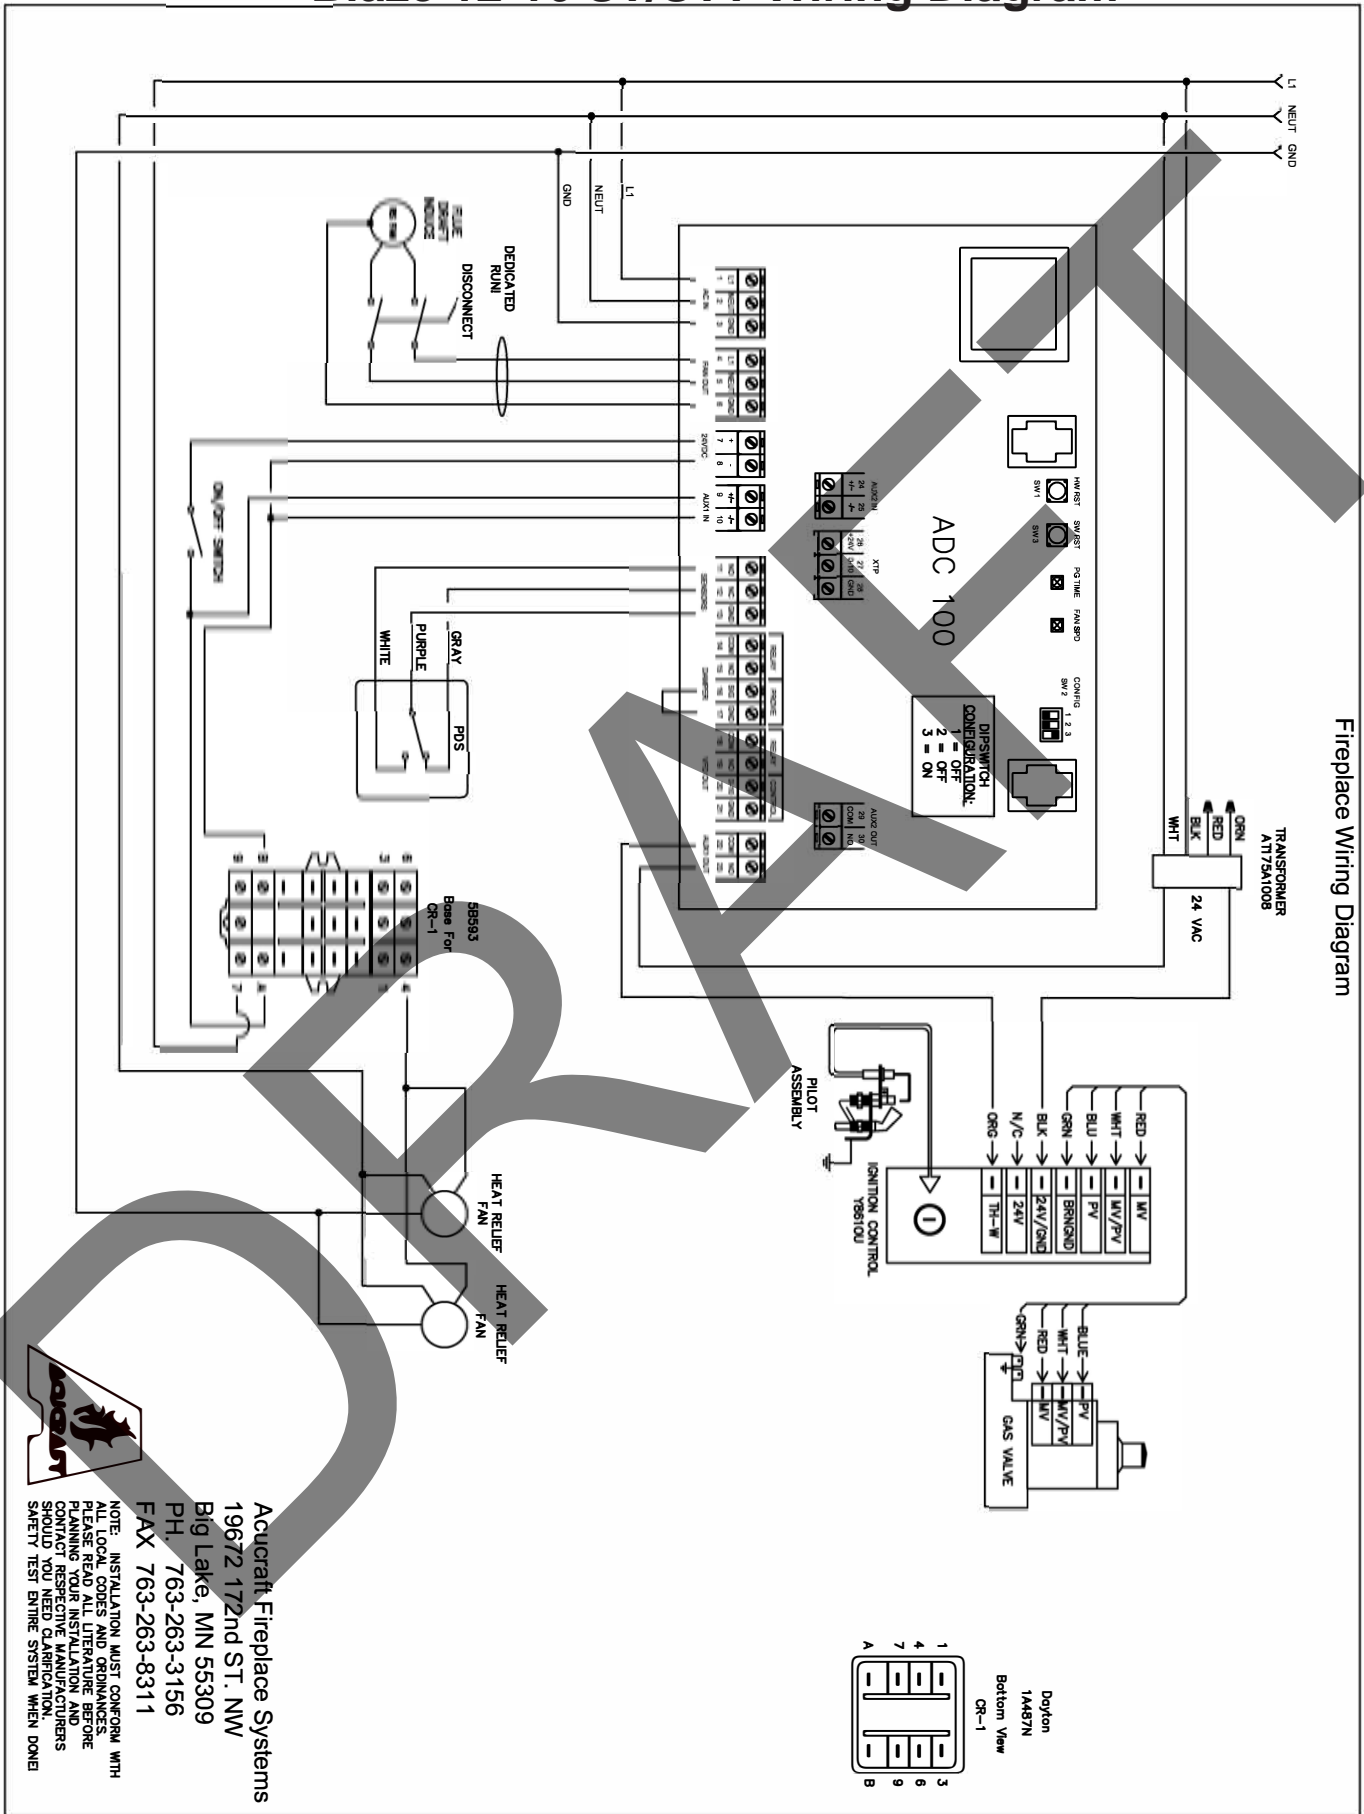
Fireplace Wiring Diagram

L1
NEUT
GND

GND
NEUT
L1

FLUE DRAFT INDUCER

DEDICATED RUN DISCONNECT

AC IN
FAN OUT
24VDC
AUX1 IN
SENSORS
DAMPER
VENT OUT
AUX3 OUT

ON/OFF SWITCH

WHITE
PURPLE
GRAY
PDS

5B593
Base For CR-1

ADC 100

HW RST SW1
SW RST SW3
PG TIME
FAN SPD
CONFIG SW 2 1 2 3

AUX2 IN
XTP
AUX2 OUT

DIPSWITCH CONFIGURATION:
1 = OFF
2 = OFF
3 = ON

TRANSFORMER AT175A1008
ORN
RED
BLK
WHT
24 VAC

PILOT ASSEMBLY

ORG
N/C
BLK
GRN
BLU
WHT
RED

TH-W
24V
24V/GND
BRNGND
PV
MV/PV
MV

IGNITION CONTROL Y8610U

BLUE
WHT
RED
GRN
PV
MV/PV
MV
GAS VALVE

HEAT RELIEF FAN
HEAT RELIEF FAN

Dayton 1A487N Bottom View CR-1
1 4 7 A
3 6 9 B

Acucraft Fireplace Systems
19672 172nd ST. NW
Big Lake, MN 55309
PH. 763-263-3156
FAX 763-263-8311

NOTE: INSTALLATION MUST CONFORM WITH ALL LOCAL CODES AND ORDINANCES. PLEASE READ ALL LITERATURE BEFORE PLANNING YOUR INSTALLATION AND CONTACT RESPECTIVE MANUFACTURERS SHOULD YOU NEED CLARIFICATION. SAFETY TEST ENTIRE SYSTEM WHEN DONE!

ACUCRAFT

DRAFT